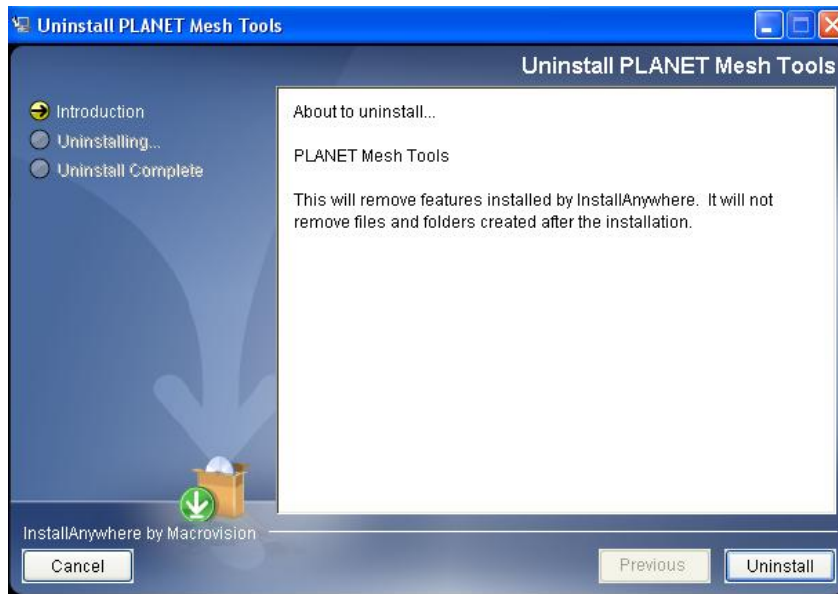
Uninstall PLANET Mesh Tools

Uninstall PLANET Mesh Tools

Introduction
Uninstalling...
Uninstall Complete

About to uninstall...

PLANET Mesh Tools

This will remove features installed by InstallAnywhere. It will not remove files and folders created after the installation.

InstallAnywhere by Macrovision

Cancel

Previous

Uninstall